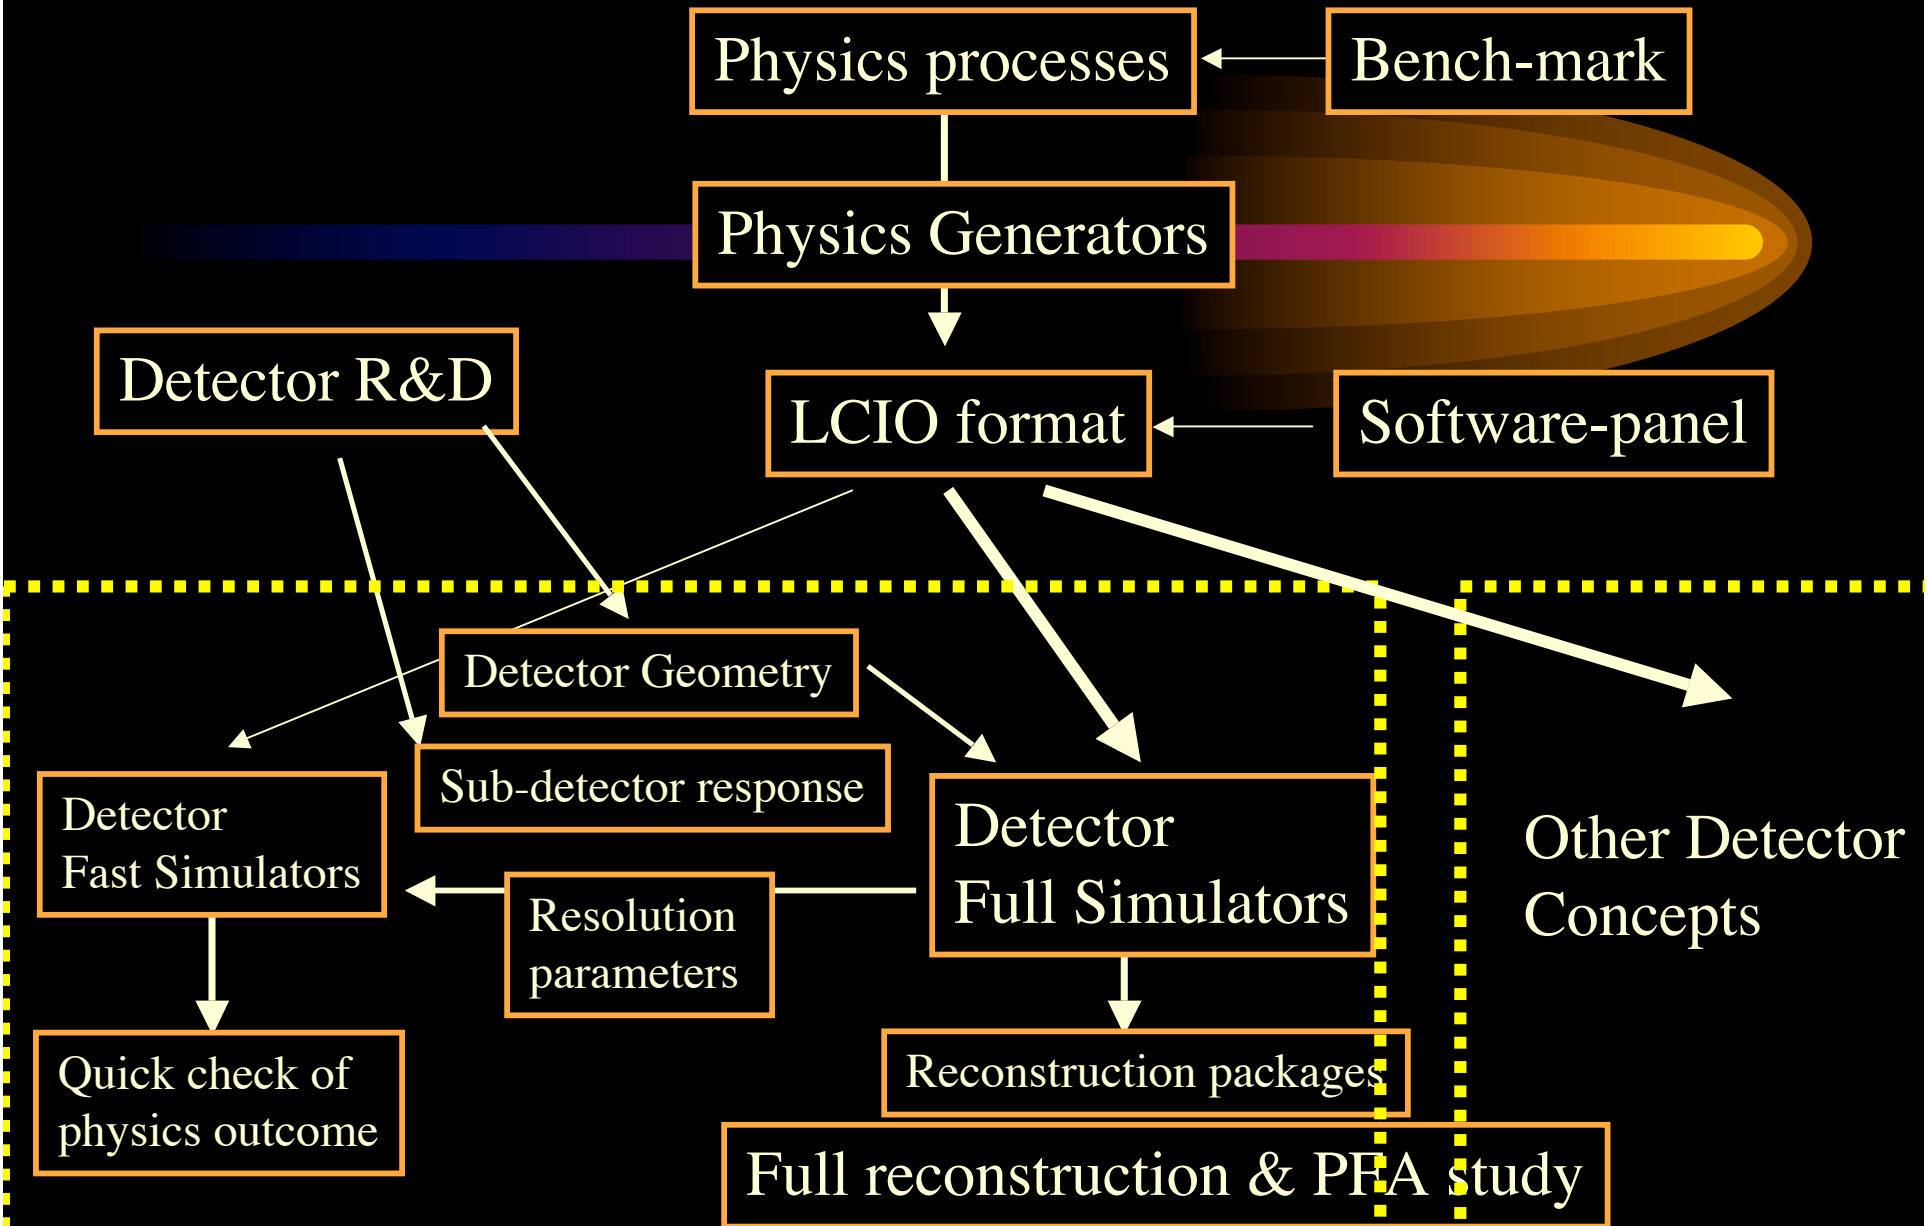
Physics processes

Bench-mark

Physics Generators

Detector R&D

LCIO format

Software-panel

Detector Geometry

Sub-detector response

Detector Fast Simulators

Resolution parameters

Detector Full Simulators

Other Detector Concepts

Quick check of physics outcome

Reconstruction packages

Full reconstruction & PFA study